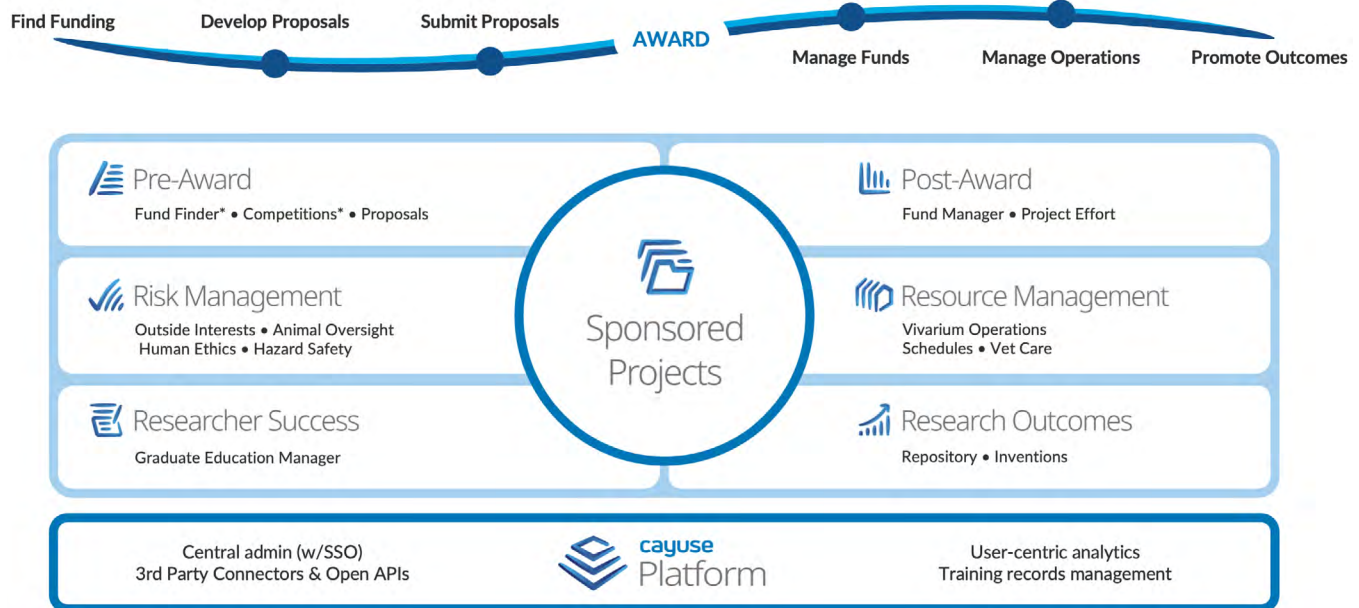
Find Funding Develop Proposals Submit Proposals AWARD Manage Funds Manage Operations Promote Outcomes

Pre-Award
Fund Finder* • Competitions* • Proposals

Post-Award
Fund Manager • Project Effort

Risk Management
Outside Interests • Animal Oversight
Human Ethics • Hazard Safety

Sponsored Projects

Resource Management
Vivarium Operations
Schedules • Vet Care

Researcher Success
Graduate Education Manager

Research Outcomes
Repository • Inventions

Central admin (w/SSO)
3rd Party Connectors & Open APIs

cayuse Platform

User-centric analytics
Training records management